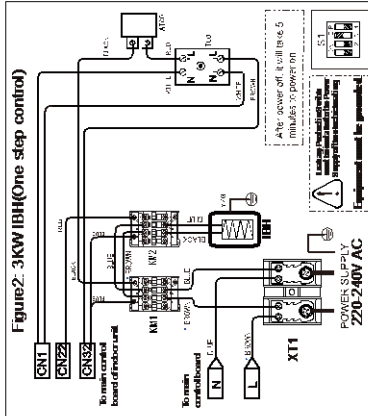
Figure2: 3KW IBH(One step control)

CN1
CN22
CN32
To main control board of indoor unit

KM1
KM2
IBH
XT1
To main control board

N
L

POWER SUPPLY
220-240V AC

After power off, it will take 5 minutes to power on

S1

Equipment must be grounded

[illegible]

BLACK
BLUE
BROWN
RED
BLUE
Y/G
BROWN
BLUE
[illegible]
L
N
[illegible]